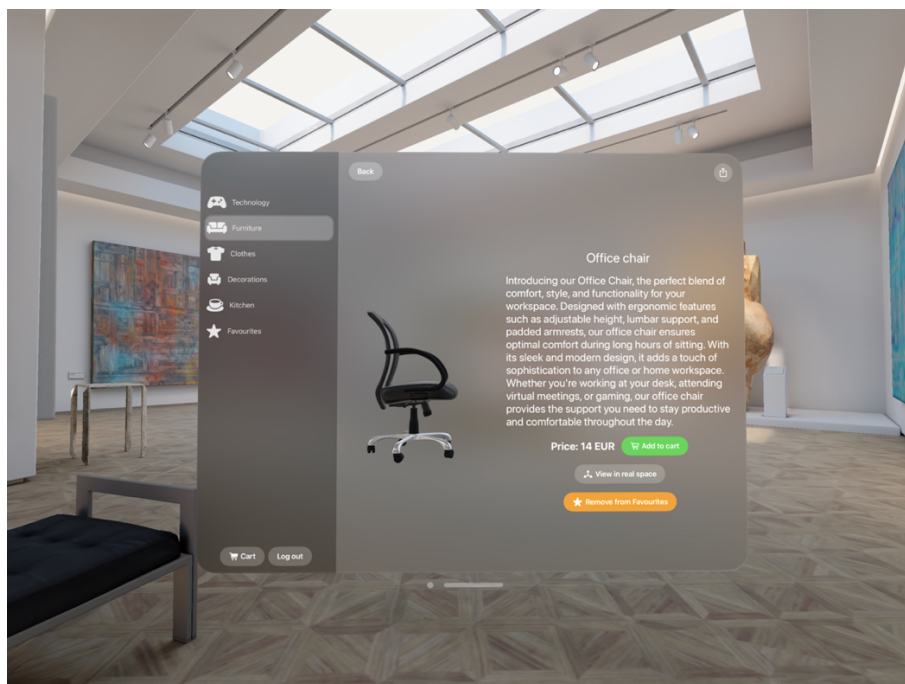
Technology
Furniture
Clothes
Decorations
Kitchen
Favourites

Cart
Log out

Back

Office chair

Introducing our Office Chair, the perfect blend of comfort, style, and functionality for your workspace. Designed with ergonomic features such as adjustable height, lumbar support, and padded armrests, our office chair ensures optimal comfort during long hours of sitting. With its sleek and modern design, it adds a touch of sophistication to any office or home workspace. Whether you're working at your desk, attending virtual meetings, or gaming, our office chair provides the support you need to stay productive and comfortable throughout the day.

Price: 14 EUR
Add to cart
View in real space
Remove from Favourites